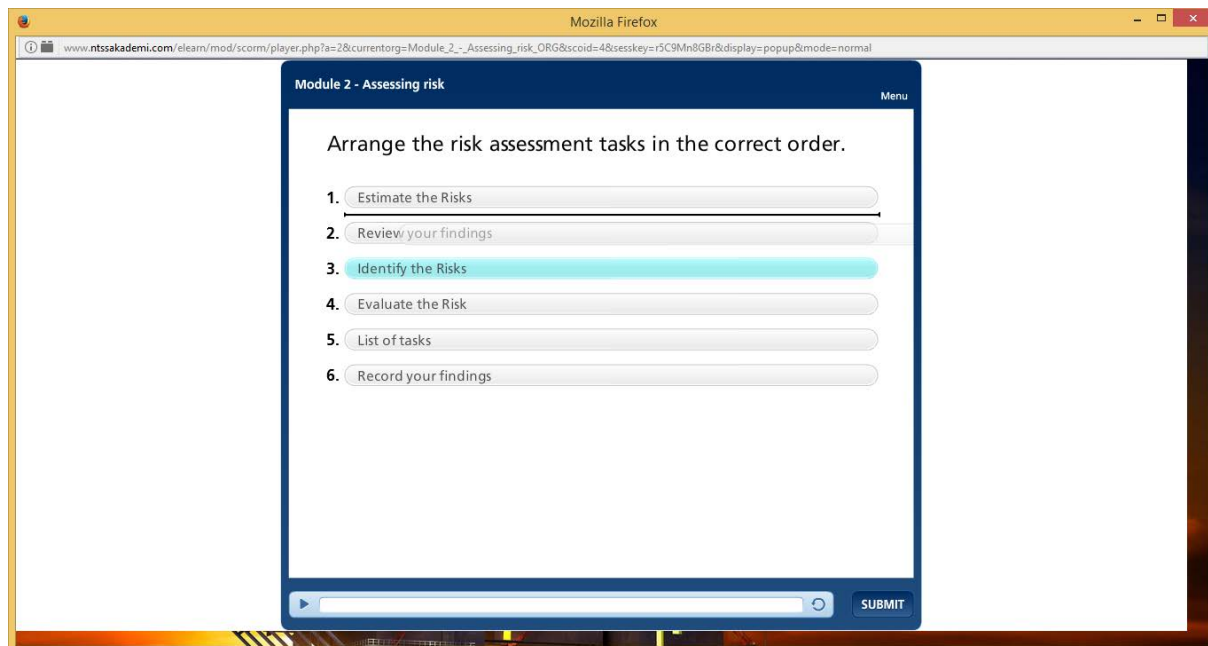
Mozilla Firefox

www.ntssakademi.com/elearn/mod/scorm/player.php?a=2&currentorg=Module_2_-_Assessing_risk_ORG&scoid=4&sesskey=r5C9Mn8GBr&display=popup&mode=normal

Module 2 - Assessing risk

Menu

Arrange the risk assessment tasks in the correct order.

1. Estimate the Risks
2. Review your findings
3. Identify the Risks
4. Evaluate the Risk
5. List of tasks
6. Record your findings

SUBMIT